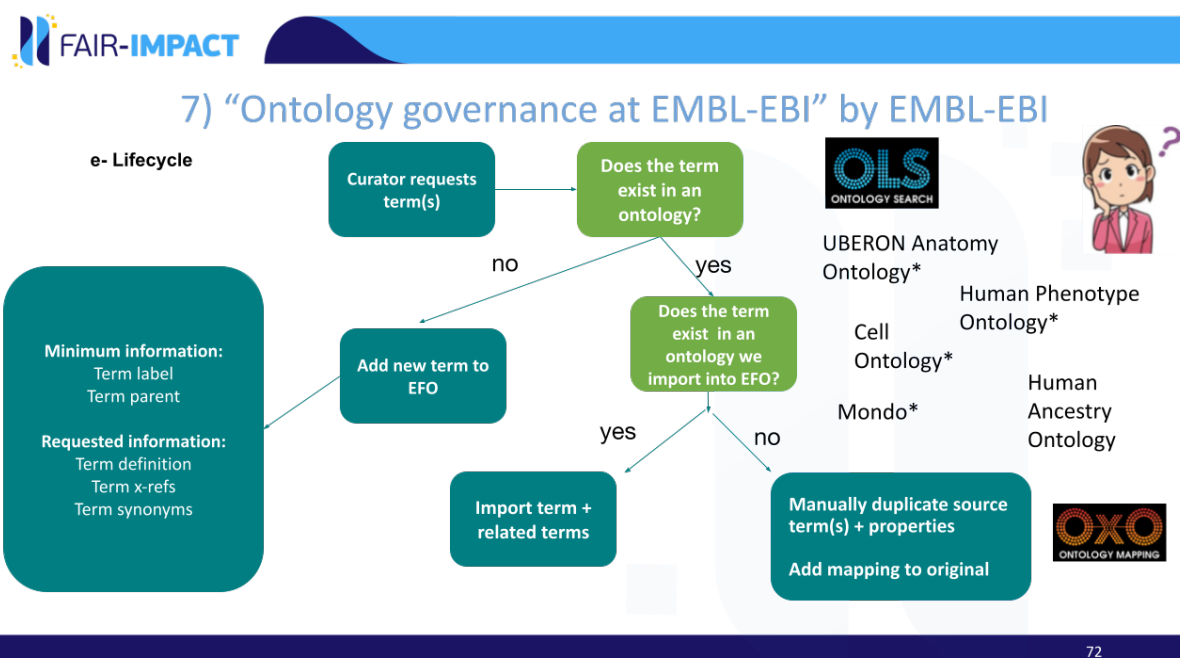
FAIR-IMPACT

7) “Ontology governance at EMBL-EBI” by EMBL-EBI

e- Lifecycle

Curator requests term(s)

Does the term exist in an ontology?

no

yes

Minimum information:
Term label
Term parent

Requested information:
Term definition
Term x-refs
Term synonyms

Add new term to EFO

Does the term exist in an ontology we import into EFO?

yes

no

Import term + related terms

Manually duplicate source term(s) + properties

Add mapping to original

OLS
ONTOLOGY SEARCH

UBERON Anatomy Ontology*

Human Phenotype Ontology*

Cell Ontology*

Human Ancestry Ontology

Mondo*

OXO
ONTOLOGY MAPPING

72